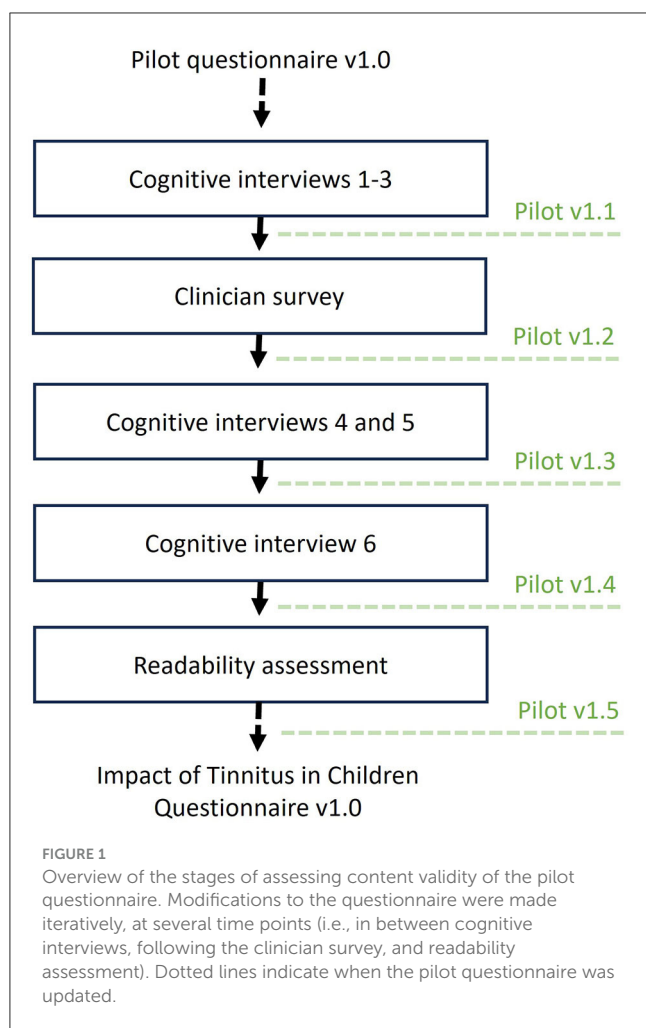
Pilot questionnaire v1.0

Cognitive interviews 1-3

Pilot v1.1

Clinician survey

Pilot v1.2

Cognitive interviews 4 and 5

Pilot v1.3

Cognitive interview 6

Pilot v1.4

Readability assessment

Pilot v1.5

Impact of Tinnitus in Children Questionnaire v1.0

FIGURE 1
Overview of the stages of assessing content validity of the pilot questionnaire. Modifications to the questionnaire were made iteratively, at several time points (i.e., in between cognitive interviews, following the clinician survey, and readability assessment). Dotted lines indicate when the pilot questionnaire was updated.